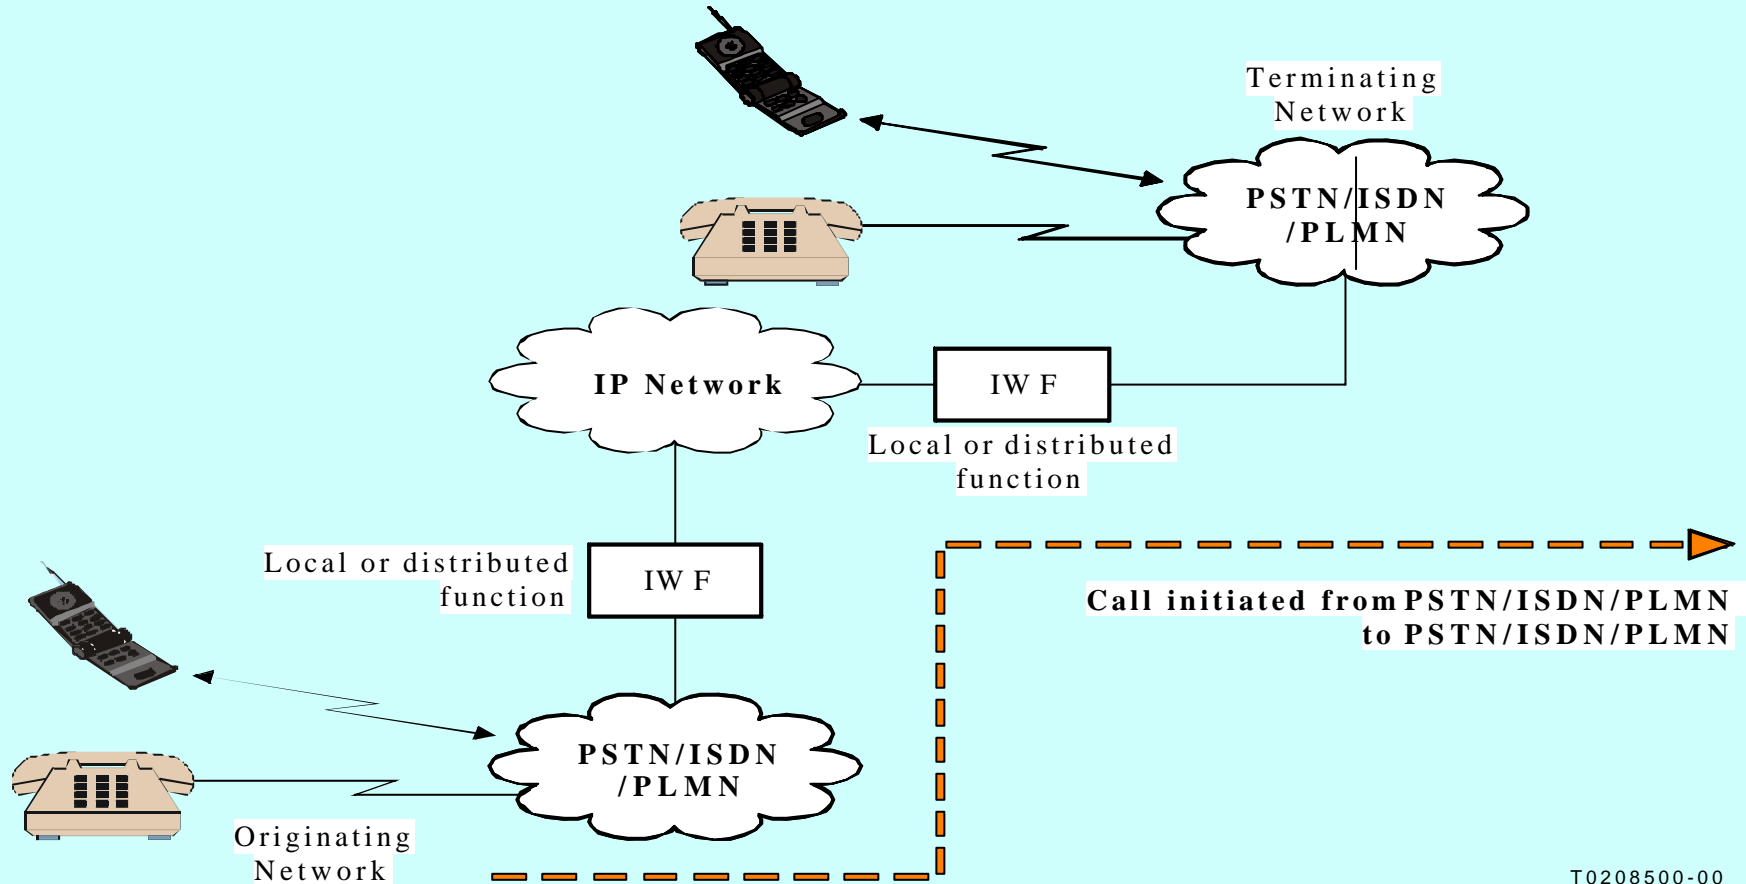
Terminating Network

PSTN/ISDN /PLMN

IP Network

IW F

Local or distributed function

Local or distributed function

IW F

Call initiated from PSTN/ISDN/PLMN to PSTN/ISDN/PLMN

PSTN/ISDN /PLMN

Originating Network

T0208500-00